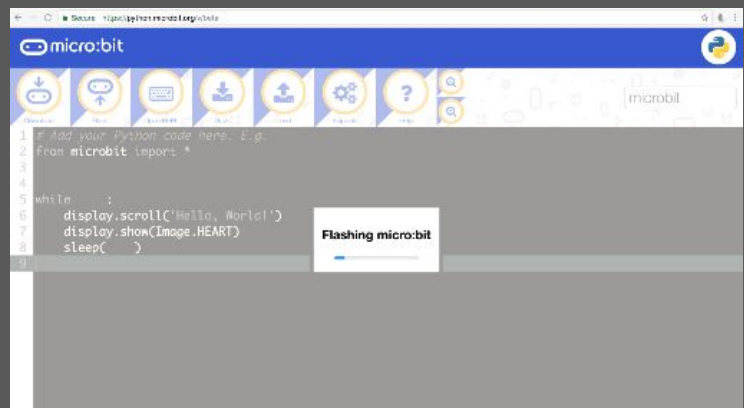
Secure https://python.microbit.org/v/beta

micro:bit

microbit

1 # Add your Python code here. E.g.
2 from microbit import *
3
4
5 while     :
6     display.scroll('Hello, World!')
7     display.show(Image.HEART)
8     sleep(     )
9

Flashing micro:bit